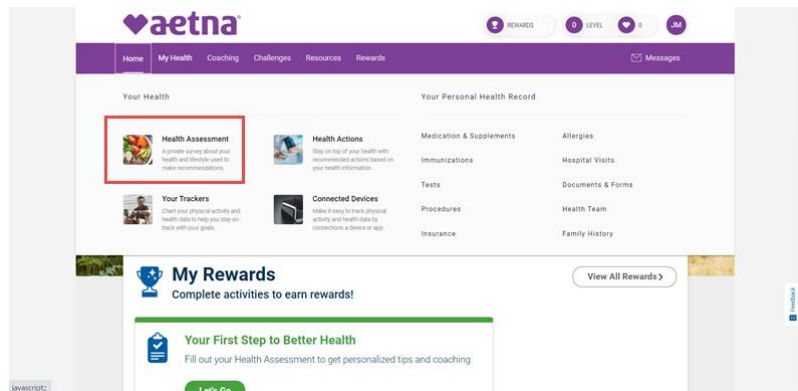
aetna

REWARDS 0 LEVEL 0 JM

Home My Health Coaching Challenges Resources Rewards Messages

Your Health

Health Assessment
A private survey about your health and lifestyle used to make recommendations.

Health Actions
Stay on top of your health with recommended actions based on your health information.

Your Trackers
Chart your physical activity and health data to help you stay on track with your goals.

Connected Devices
Make it easy to track physical activity and health data by connecting a device or app.

Your Personal Health Record

Medication & Supplements
Allergies
Immunizations
Hospital Visits
Tests
Documents & Forms
Procedures
Health Team
Insurance
Family History

My Rewards
Complete activities to earn rewards!

View All Rewards >

Your First Step to Better Health
Fill out your Health Assessment to get personalized tips and coaching

Let's Go

Feedback

javascript:;